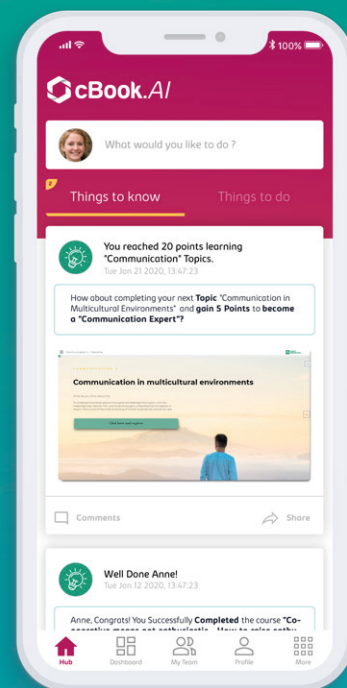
100%

cBook.AI

What would you like to do ?

Things to know

Things to do

You reached 20 points learning "Communication" Topics.
Tue Jun 21 2020, 13:47:23

How about completing your next Topic 'Communication in Multicultural Environments" and gain 5 Points to become a "Communication Expert"?

Communication in multicultural environments

Comments

Share

Well Done Anne!
Tue Jun 12 2020, 13:47:23

Anne, Congrats! You Successfully Completed the course "Co-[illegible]

Hub

Dashboard

My Team

Profile

More